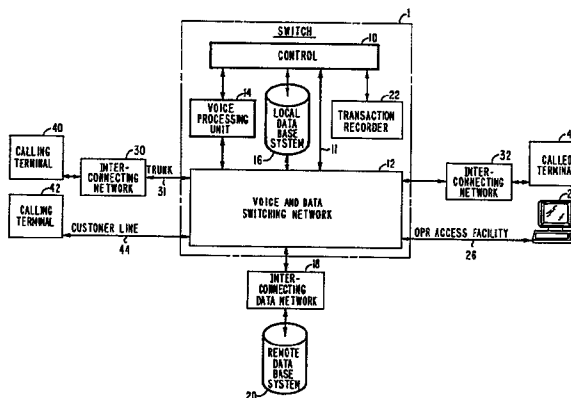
1

SWITCH

CONTROL

10

VOICE PROCESSING UNIT

14

LOCAL DATA BASE SYSTEM

16

11

TRANSACTION RECORDER

22

40

CALLING TERMINAL

30

INTER-CONNECTING NETWORK

TRUNK

31

42

CALLING TERMINAL

12

VOICE AND DATA SWITCHING NETWORK

32

INTER-CONNECTING NETWORK

4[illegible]

CALLED TERMINA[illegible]

2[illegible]

CUSTOMER LINE

44

OPR ACCESS FACILITY

26

18

INTER-CONNECTING DATA NETWORK

REMOTE DATA BASE SYSTEM

20